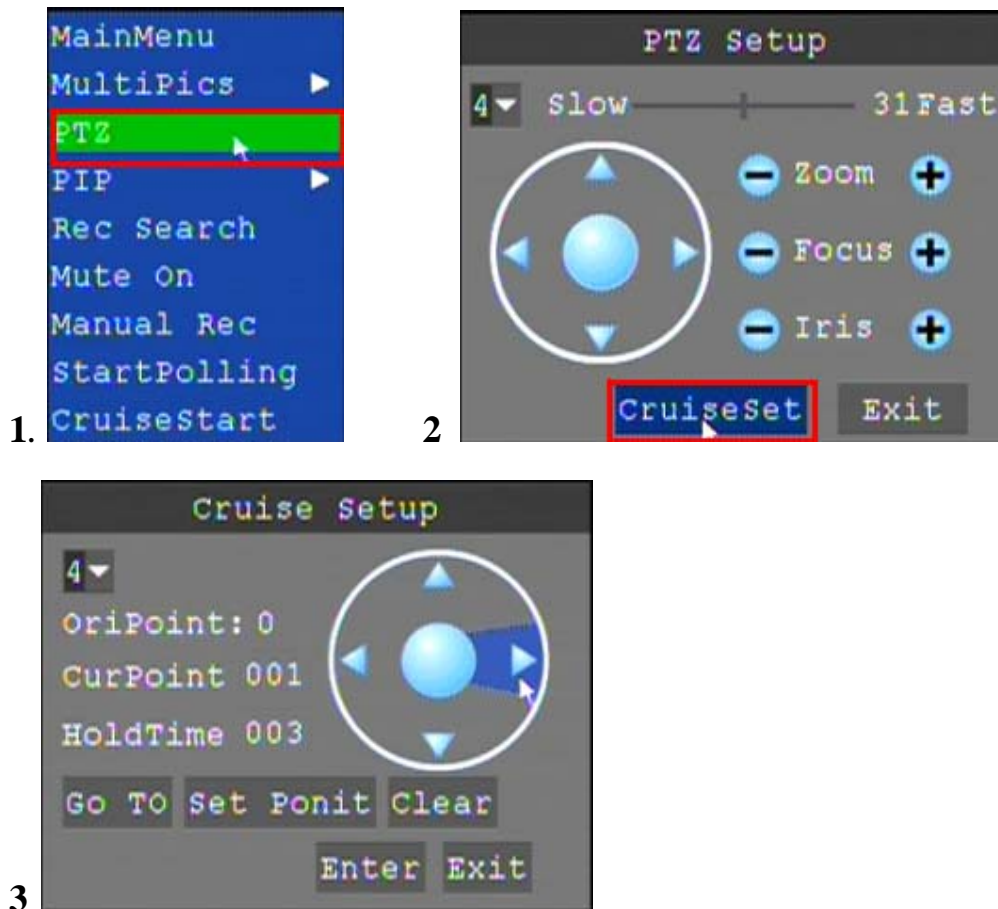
MainMenu
MultiPics
PTZ
PIP
Rec Search
Mute On
Manual Rec
StartPolling
CruiseStart

1.

PTZ Setup
4 Slow 31 Fast
Zoom
Focus
Iris
CruiseSet Exit

2

Cruise Setup
4
OriPoint: 0
CurPoint 001
HoldTime 003
Go TO Set Ponit Clear
Enter Exit

3